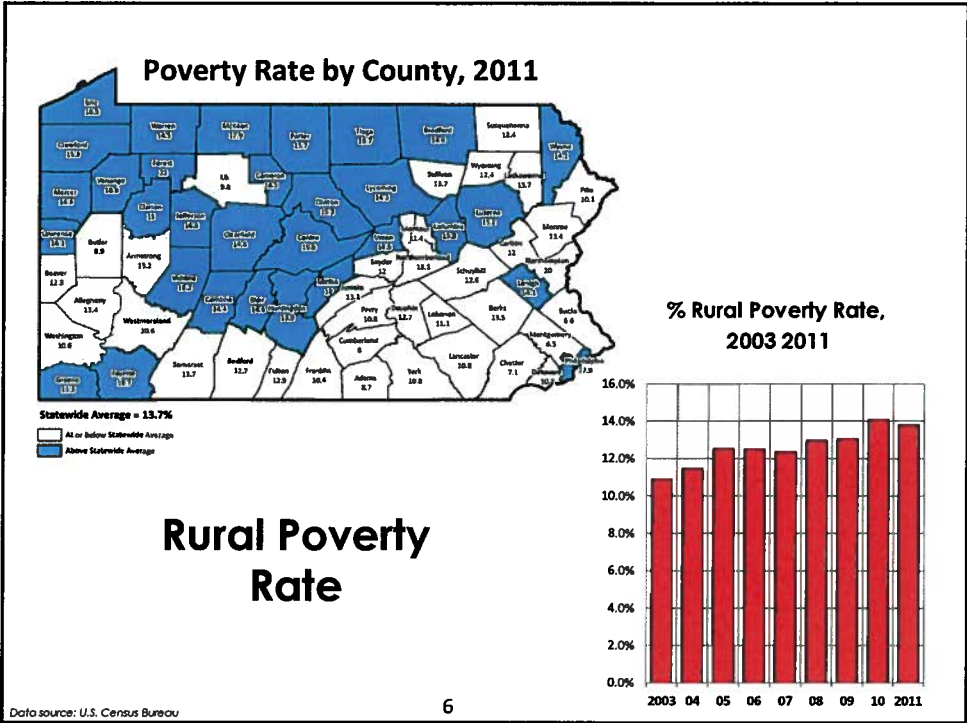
Poverty Rate by County, 2011

Susquehanna 12.4

Wyoming 12.4

Sullivan 13.7

Lackawanna 13.7

Pike 10.1

Monroe 11.4

Carbon 12

Northampton 10

Bucks 6.6

Montgomery 6.5

Chester 7.1

Lancaster 10.8

York 10.8

Adams 8.7

Franklin 10.4

Fulton 12.9

Bedford 12.7

Somerset 13.7

Westmoreland 10.6

Washington 10.6

Allegheny 13.4

Beaver 12.3

Butler 8.9

Armstrong 13.2

Elk 9.8

Snyder 12

Northumberland 13.1

Schuylkill 12.6

Berks 13.5

Lebanon 11.1

Perry 10.8

Cumberland 8

Statewide Average = 13.7%

At or below Statewide Average

Above Statewide Average

% Rural Poverty Rate, 2003 2011

16.0%
14.0%
12.0%
10.0%
8.0%
6.0%
4.0%
2.0%
0.0%

2003 04 05 06 07 08 09 10 2011

Rural Poverty Rate

Data source: U.S. Census Bureau

6